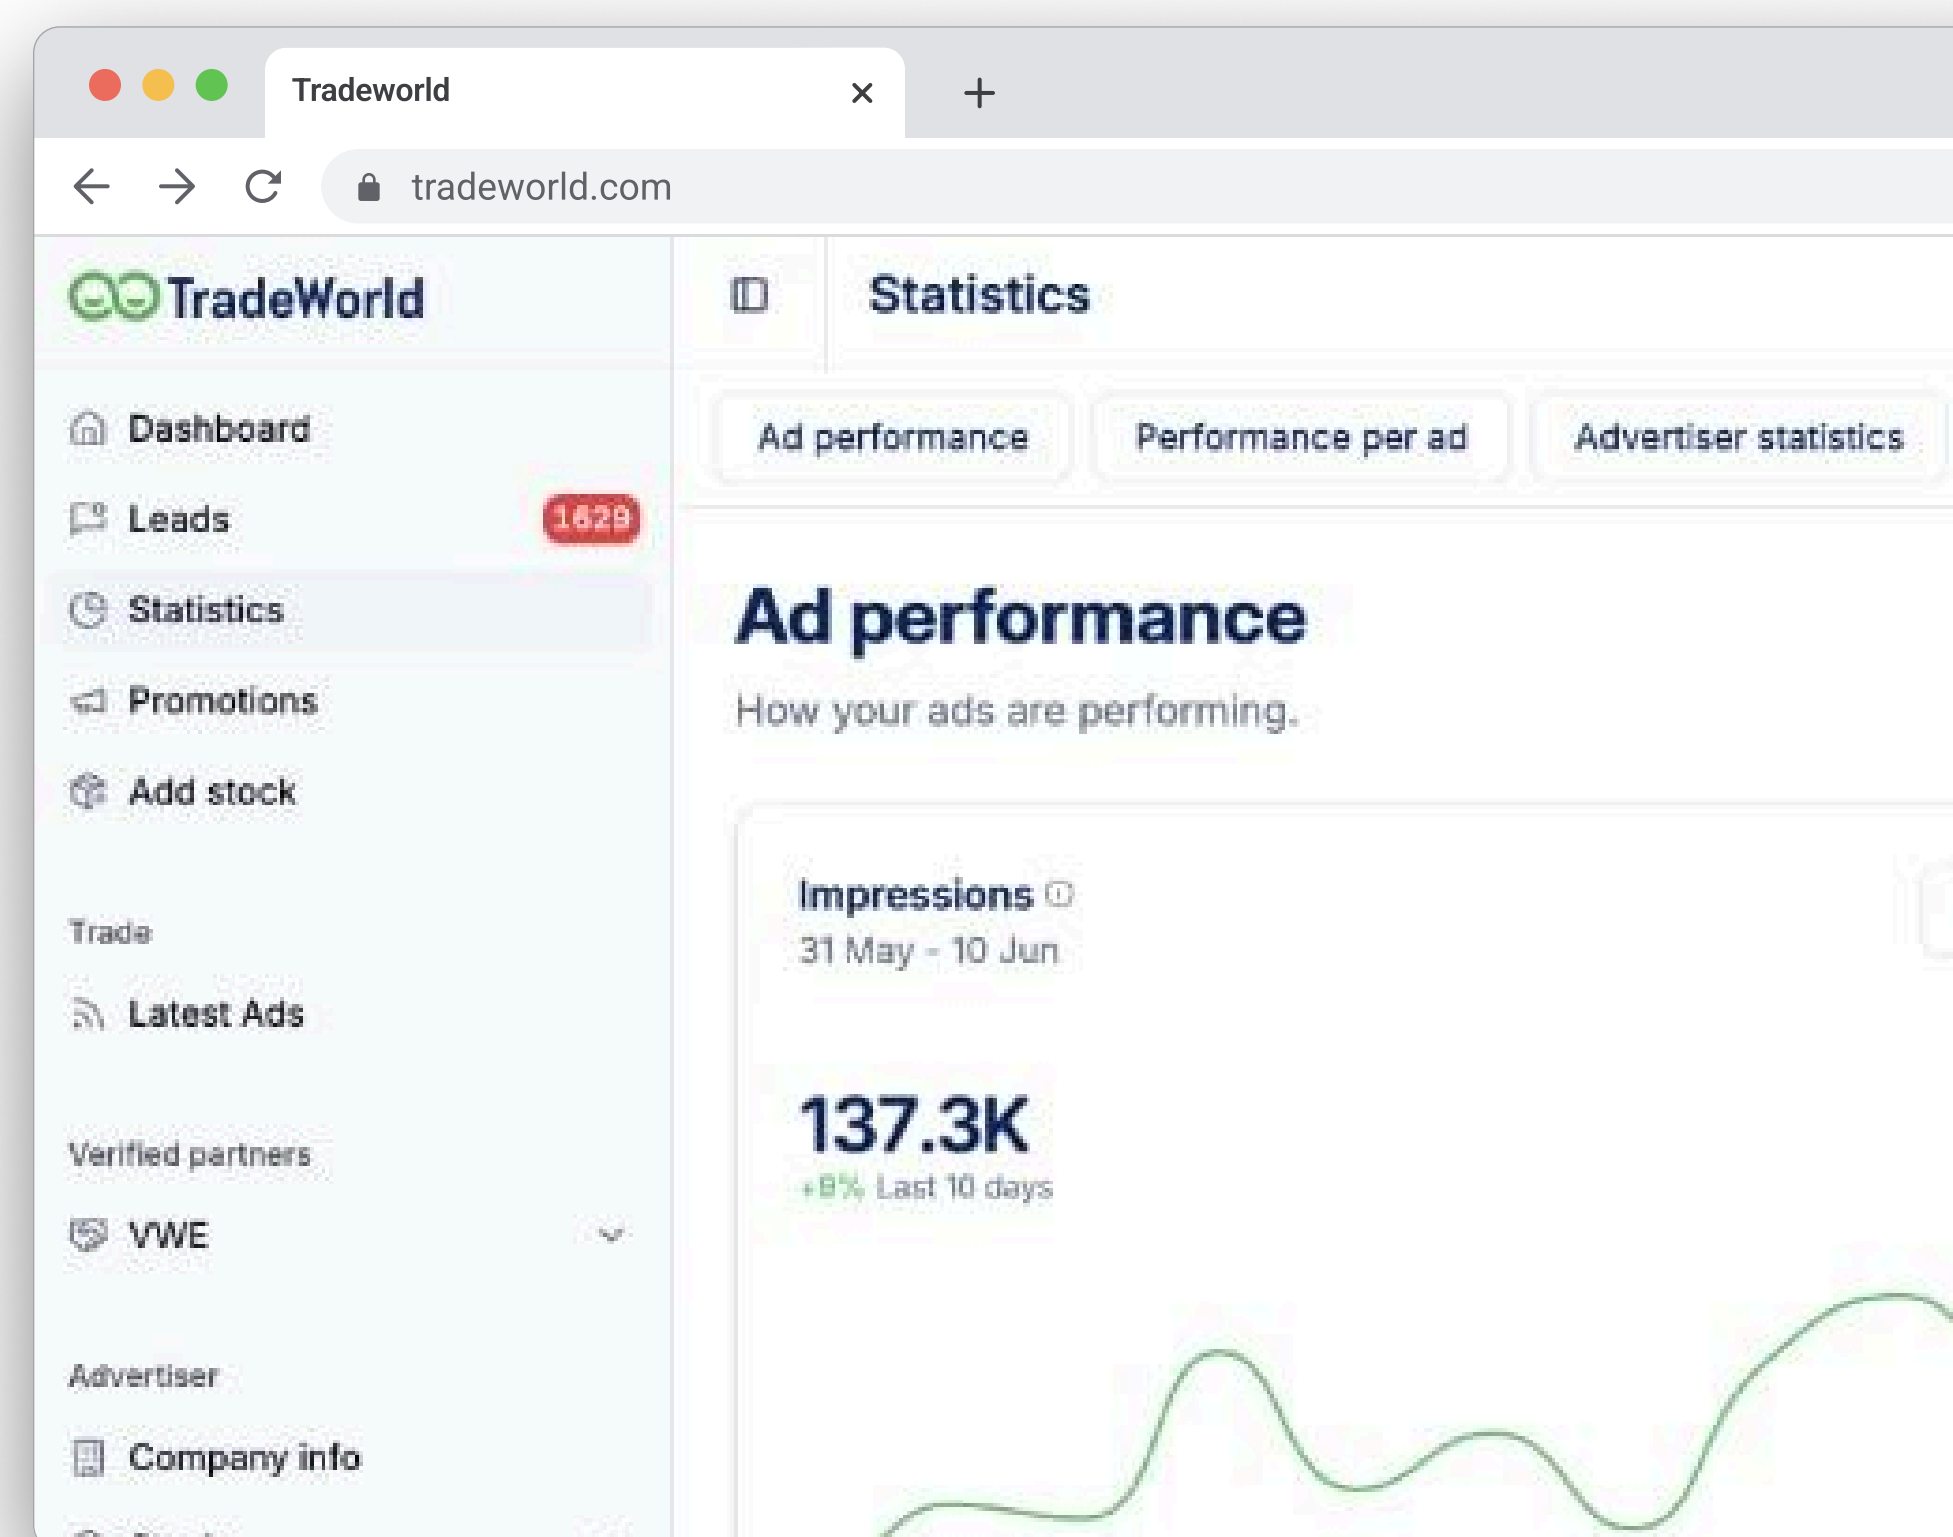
Tradeworld

tradeworld.com

TradeWorld

Statistics

Dashboard

Leads 1629

Statistics

Promotions

Add stock

Trade

Latest Ads

Verified partners

VWE

Advertiser

Company info

Ad performance

Performance per ad

Advertiser statistics

Ad performance

How your ads are performing.

Impressions

31 May - 10 Jun

137.3K

+8% Last 10 days